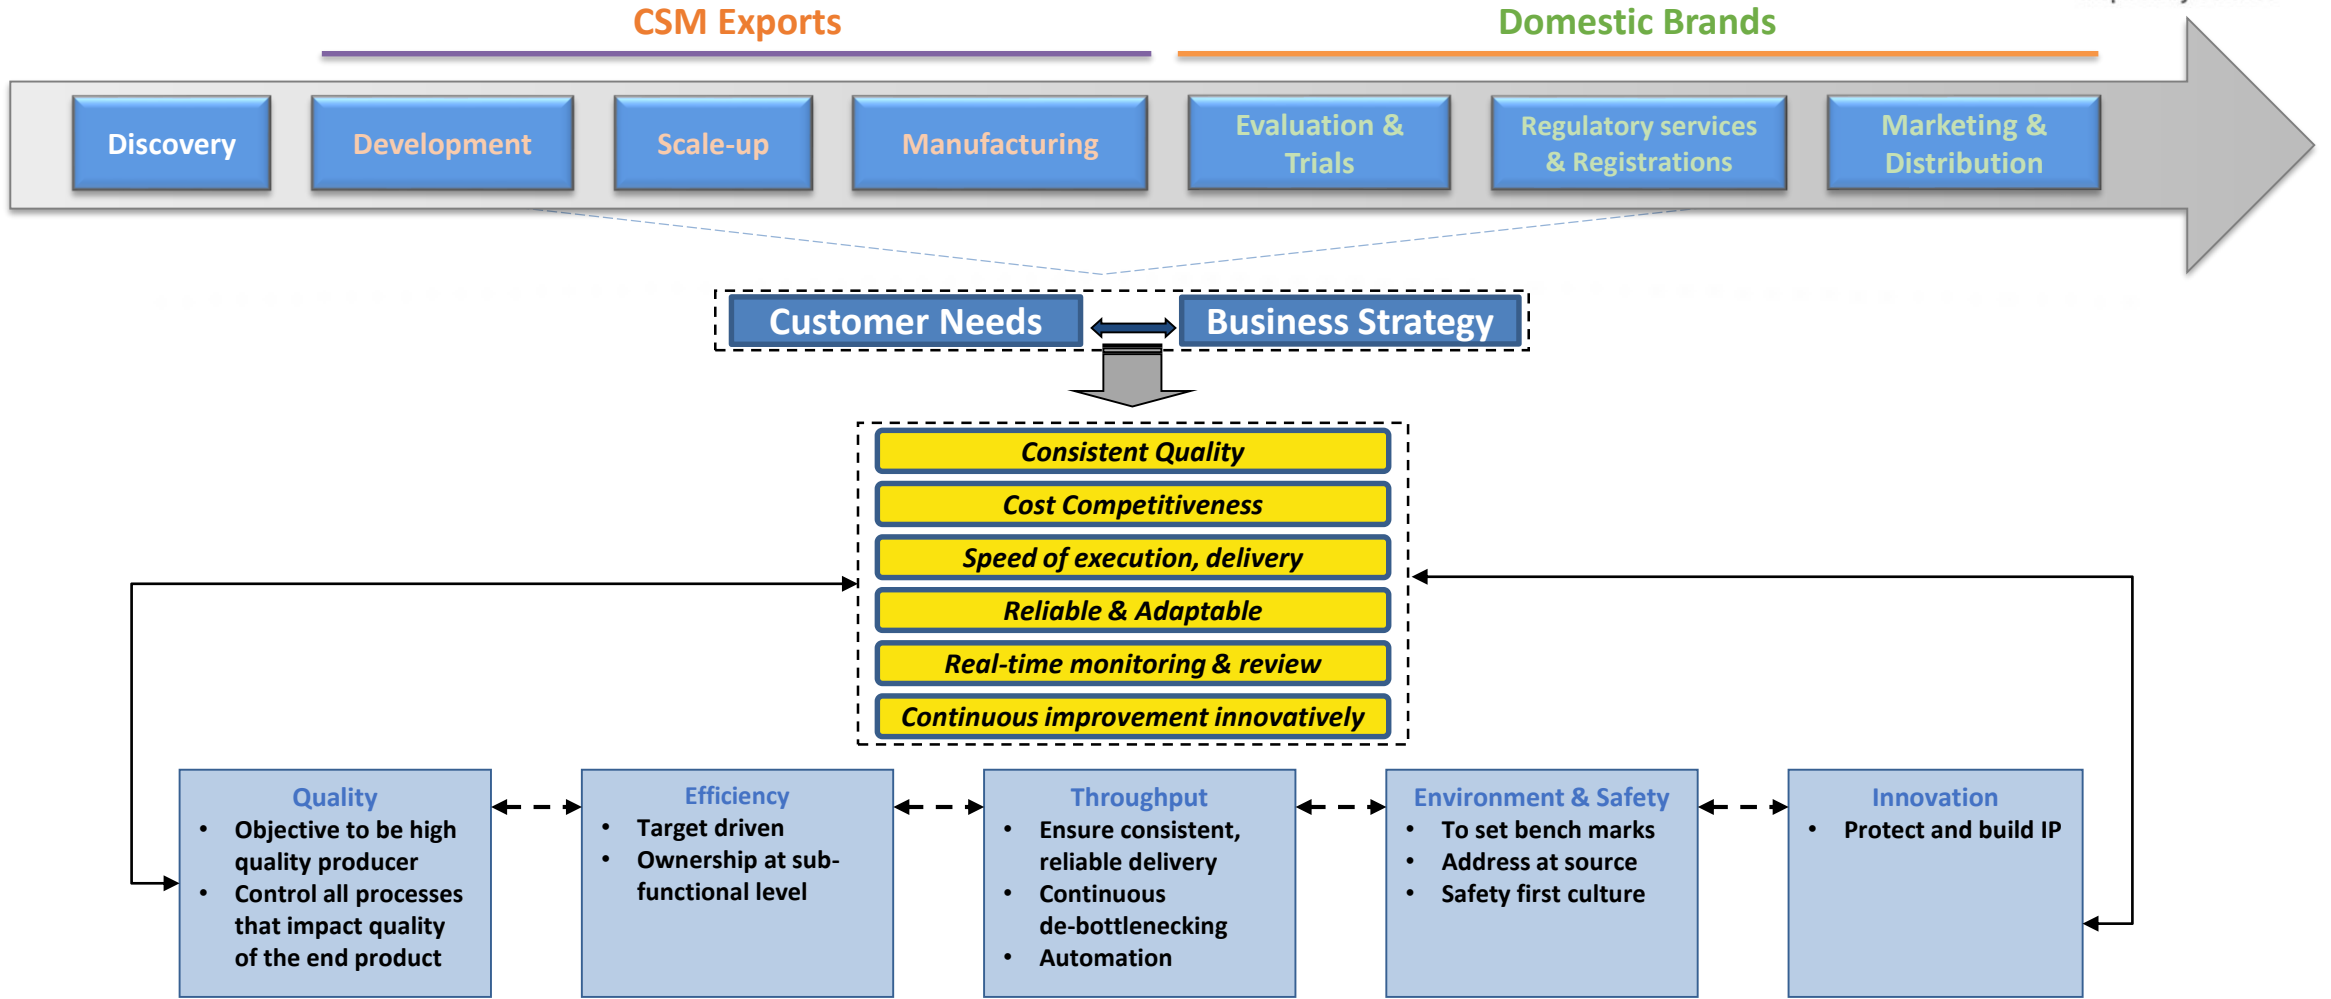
CSM Exports

Domestic Brands

Discovery

Development

Scale-up

Manufacturing

Evaluation & Trials

Regulatory services & Registrations

Marketing & Distribution

Customer Needs

Business Strategy

Consistent Quality

Cost Competitiveness

Speed of execution, delivery

Reliable & Adaptable

Real-time monitoring & review

Continuous improvement innovatively

Quality
- Objective to be high quality producer
- Control all processes that impact quality of the end product

Efficiency
- Target driven
- Ownership at sub-functional level

Throughput
- Ensure consistent, reliable delivery
- Continuous de-bottlenecking
- Automation

Environment & Safety
- To set bench marks
- Address at source
- Safety first culture

Innovation
- Protect and build IP